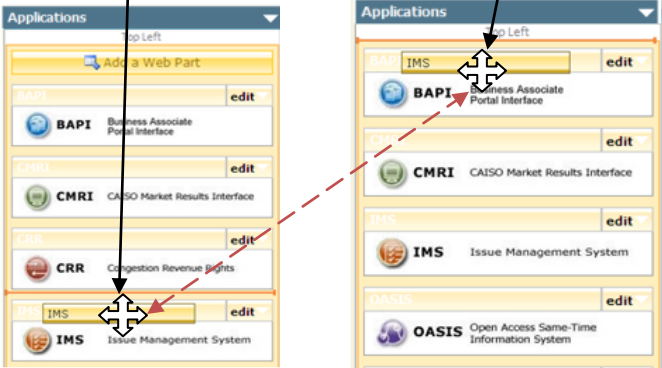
Applications

Top Left

Add a Web Part

BAPI edit

BAPI Business Associate Portal Interface

CMRI edit

CMRI CAISO Market Results Interface

CRR edit

CRR Congestion Revenue Rights

IMS IMS edit

IMS Issue Management System

Applications

Top Left

BAPI IMS edit

BAPI Business Associate Portal Interface

CMRI edit

CMRI CAISO Market Results Interface

IMS edit

IMS Issue Management System

OASIS edit

OASIS Open Access Same-Time Information System